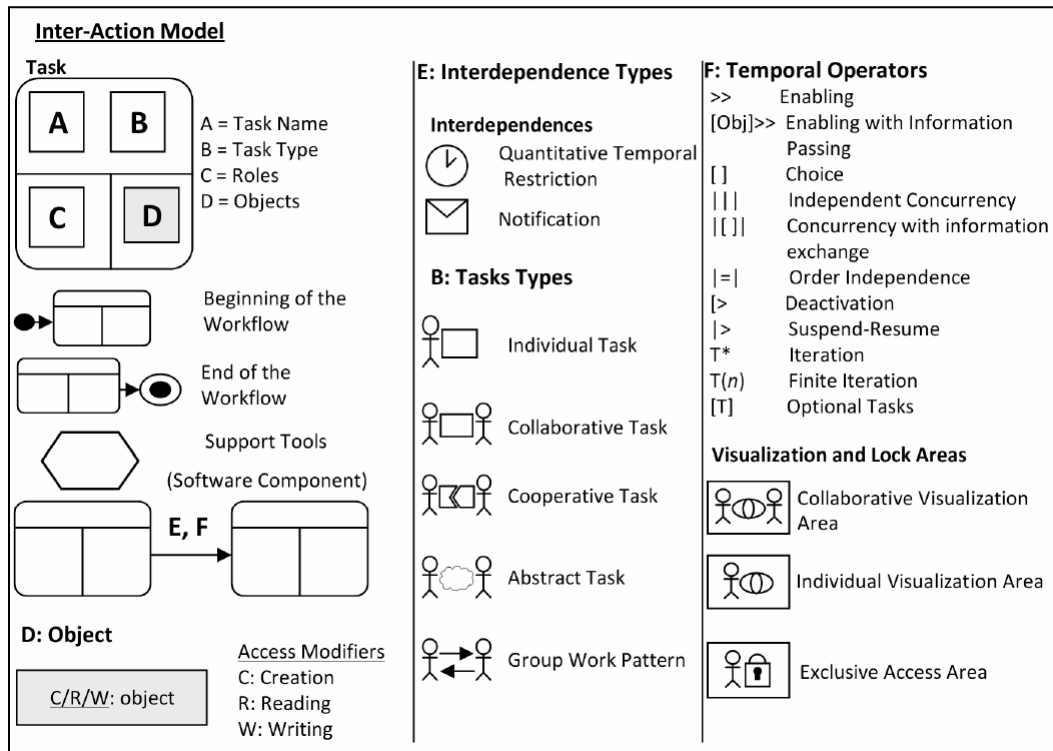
Inter-Action Model

Task

A

B

C

D

A = Task Name
B = Task Type
C = Roles
D = Objects

Beginning of the Workflow

End of the Workflow

Support Tools

(Software Component)

E, F

D: Object

C/R/W: object

Access Modifiers
C: Creation
R: Reading
W: Writing

E: Interdependence Types

Interdependences

Quantitative Temporal Restriction

Notification

B: Tasks Types

Individual Task

Collaborative Task

Cooperative Task

Abstract Task

Group Work Pattern

F: Temporal Operators

| | |
|---|---|
| >> | Enabling |
| [Obj]>> | Enabling with Information Passing |
| [ ] | Choice |
| \|\|\| | Independent Concurrency |
| \|[ ]\| | Concurrency with information exchange |
| \|=\| | Order Independence |
| [> | Deactivation |
| \|> | Suspend-Resume |
| T* | Iteration |
| T(*n*) | Finite Iteration |
| [T] | Optional Tasks |

Visualization and Lock Areas

Collaborative Visualization Area

Individual Visualization Area

Exclusive Access Area